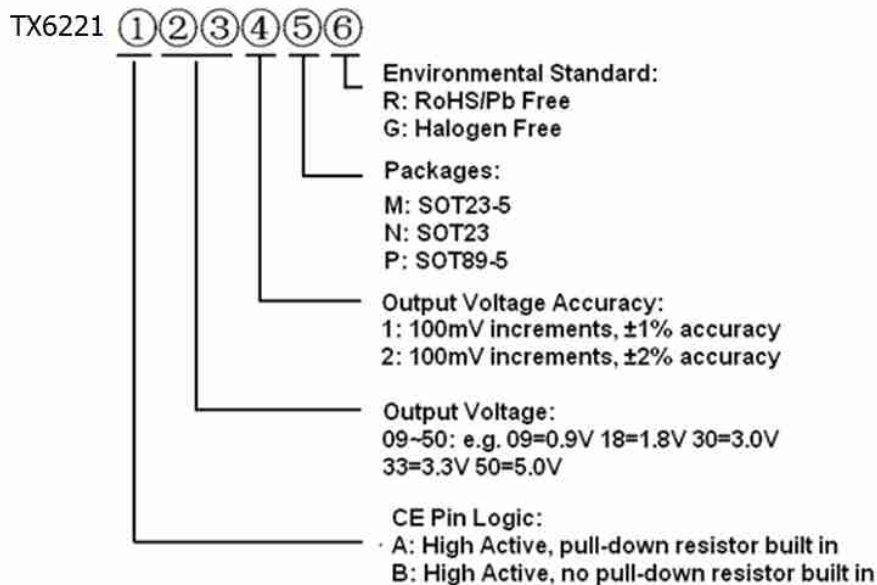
TX6221 ①②③④⑤⑥

Environmental Standard:
R: RoHS/Pb Free
G: Halogen Free

Packages:
M: SOT23-5
N: SOT23
P: SOT89-5

Output Voltage Accuracy:
1: 100mV increments, ±1% accuracy
2: 100mV increments, ±2% accuracy

Output Voltage:
09~50: e.g. 09=0.9V 18=1.8V 30=3.0V
33=3.3V 50=5.0V

CE Pin Logic:
A: High Active, pull-down resistor built in
B: High Active, no pull-down resistor built in